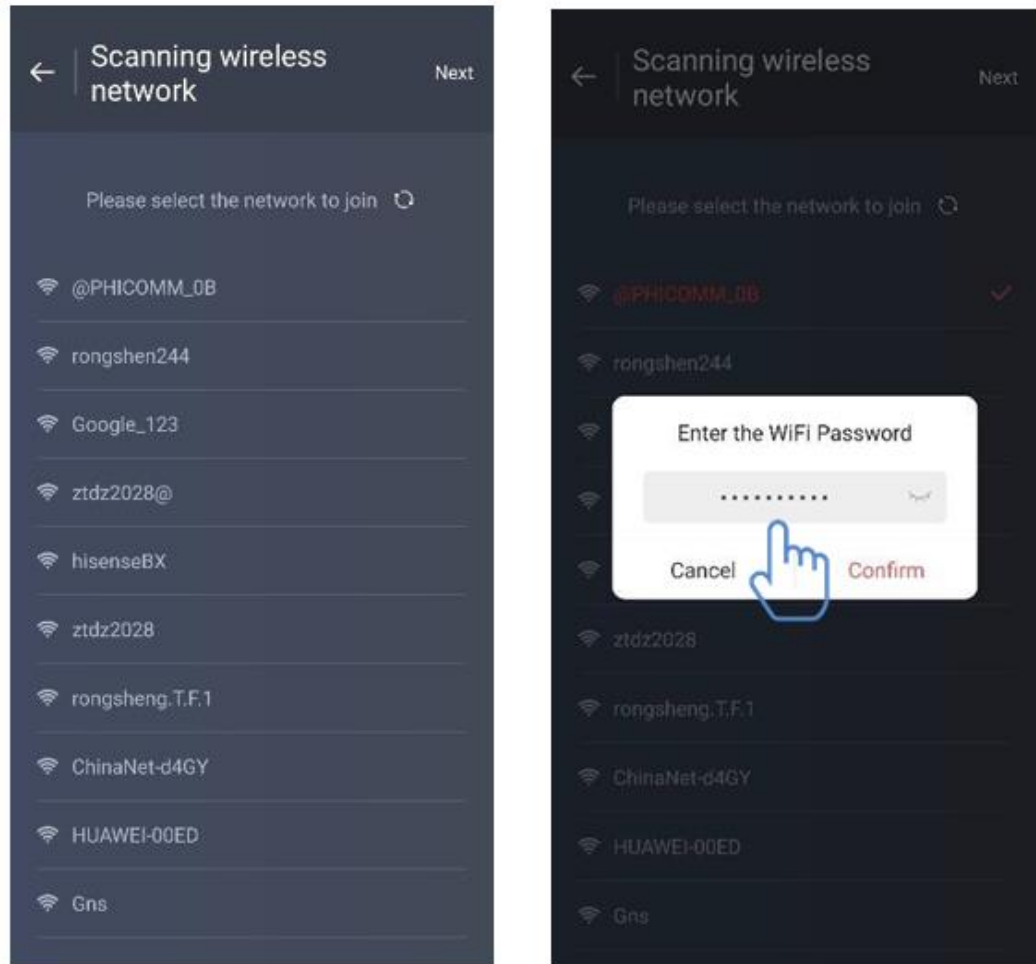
← Scanning wireless network
Next

Please select the network to join

@PHICOMM_0B
rongshen244
Google_123
ztdz2028@
hisenseBX
ztdz2028
rongsheng.T.F.1
ChinaNet-d4GY
HUAWEI-00ED
Gns

← Scanning wireless network
Next

Please select the network to join

@PHICOMM_0B
rongshen244

Enter the WiFi Password
...........
Cancel
Confirm

ztdz2028
rongsheng.T.F.1
ChinaNet-d4GY
HUAWEI-00ED
Gns